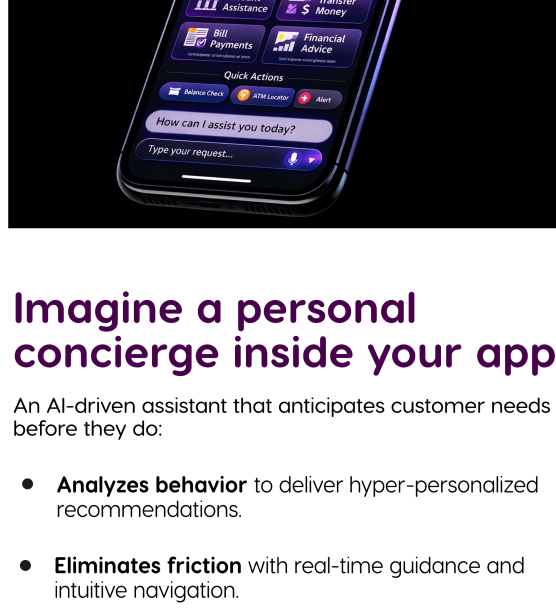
Assistance

Transfer Money

Bill Payments

Financial Advice

Quick Actions

Balance Check

ATM Locator

Alert

How can I assist you today?

Type your request...

Imagine a personal concierge inside your app

An AI-driven assistant that anticipates customer needs before they do:

• **Analyzes behavior** to deliver hyper-personalized recommendations.

• **Eliminates friction** with real-time guidance and intuitive navigation.